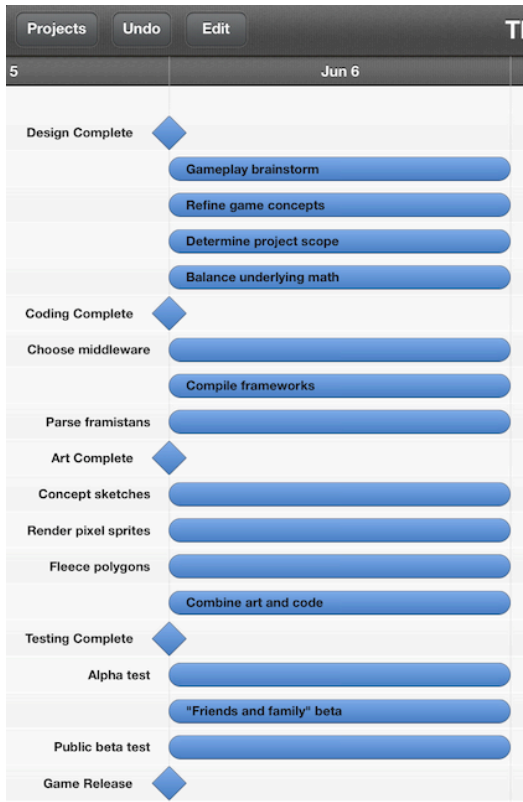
Projects Undo Edit TI

5 Jun 6

Design Complete
Gameplay brainstorm
Refine game concepts
Determine project scope
Balance underlying math
Coding Complete
Choose middleware
Compile frameworks
Parse framistans
Art Complete
Concept sketches
Render pixel sprites
Fleece polygons
Combine art and code
Testing Complete
Alpha test
"Friends and family" beta
Public beta test
Game Release